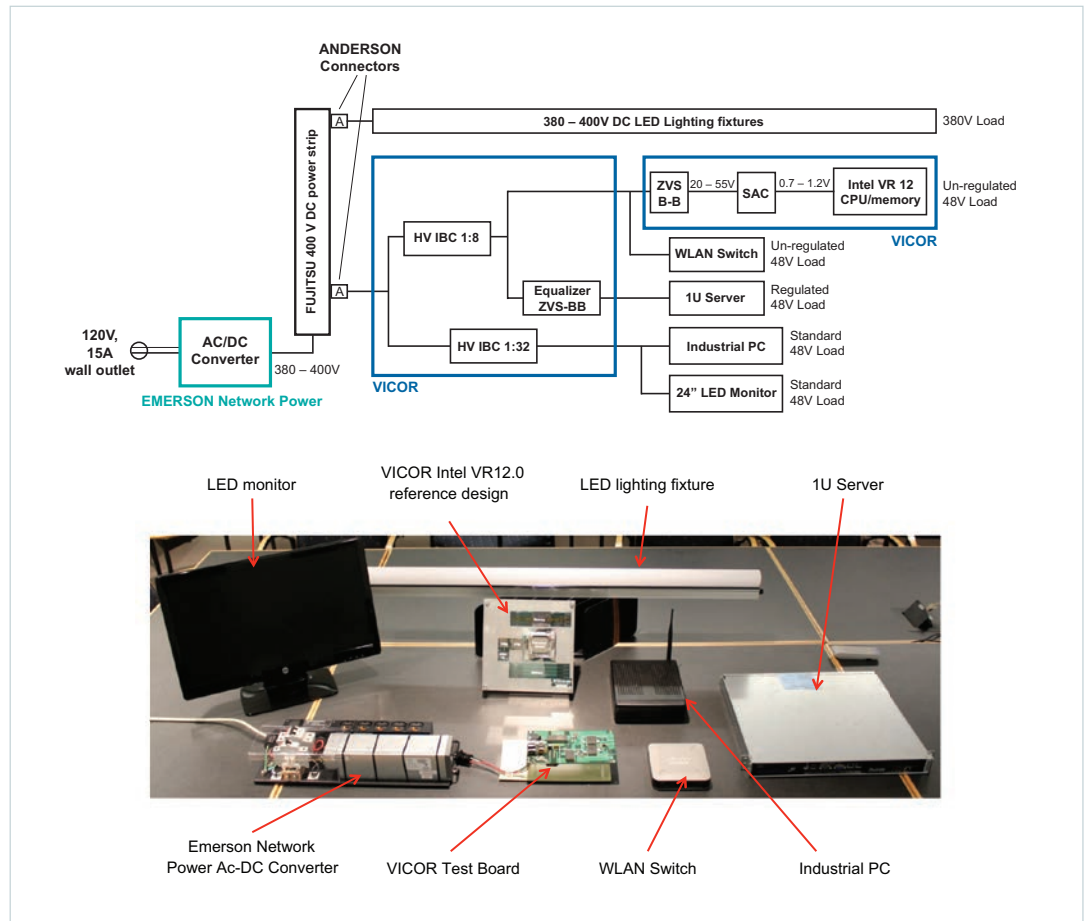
ANDERSON Connectors

A

380 – 400V DC LED Lighting fixtures

380V Load

FUJITSU 400 V DC power strip

ZVS B-B

20 – 55V

SAC

0.7 – 1.2V

Intel VR 12 CPU/memory

Un-regulated 48V Load

VICOR

HV IBC 1:8

WLAN Switch

Un-regulated 48V Load

A

Equalizer ZVS-BB

1U Server

Regulated 48V Load

120V, 15A wall outlet

AC/DC Converter

380 – 400V

HV IBC 1:32

Industrial PC

Standard 48V Load

VICOR

24" LED Monitor

Standard 48V Load

EMERSON Network Power

LED monitor

VICOR Intel VR12.0 reference design

LED lighting fixture

1U Server

Emerson Network Power Ac-DC Converter

VICOR Test Board

WLAN Switch

Industrial PC